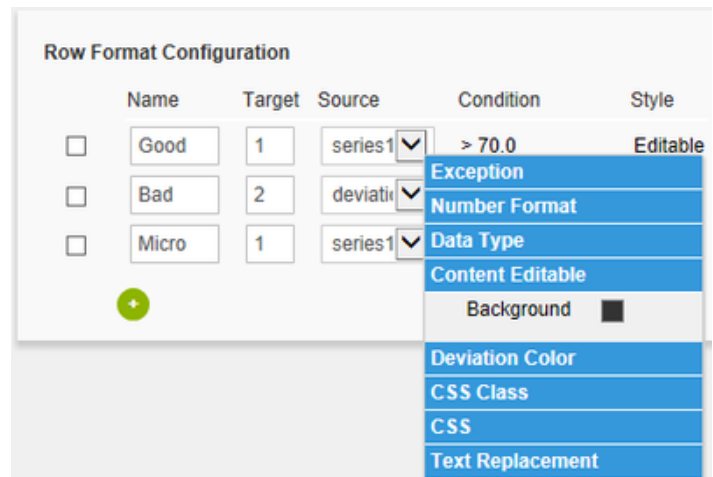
Row Format Configuration

| | Name | Target | Source | Condition | Style |
|---|---|---|---|---|---|
| ☐ | Good | 1 | series1 | > 70.0 | Editable |
| ☐ | Bad | 2 | deviati | | |
| ☐ | Micro | 1 | series1 | | |

Exception
Number Format
Data Type
Content Editable
Background
Deviation Color
CSS Class
CSS
Text Replacement